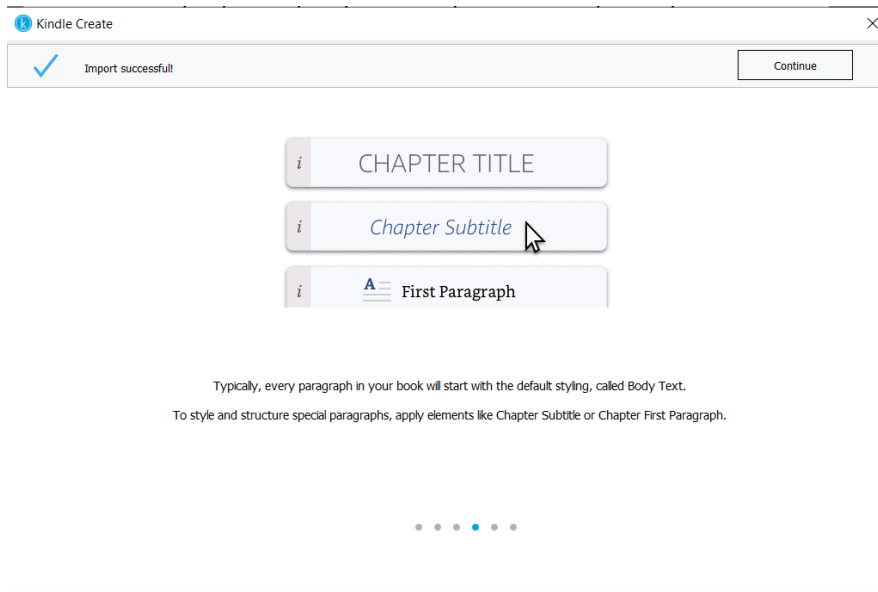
Kindle Create

Import successful!

Continue

i CHAPTER TITLE

i Chapter Subtitle

i First Paragraph

Typically, every paragraph in your book will start with the default styling, called Body Text.

To style and structure special paragraphs, apply elements like Chapter Subtitle or Chapter First Paragraph.